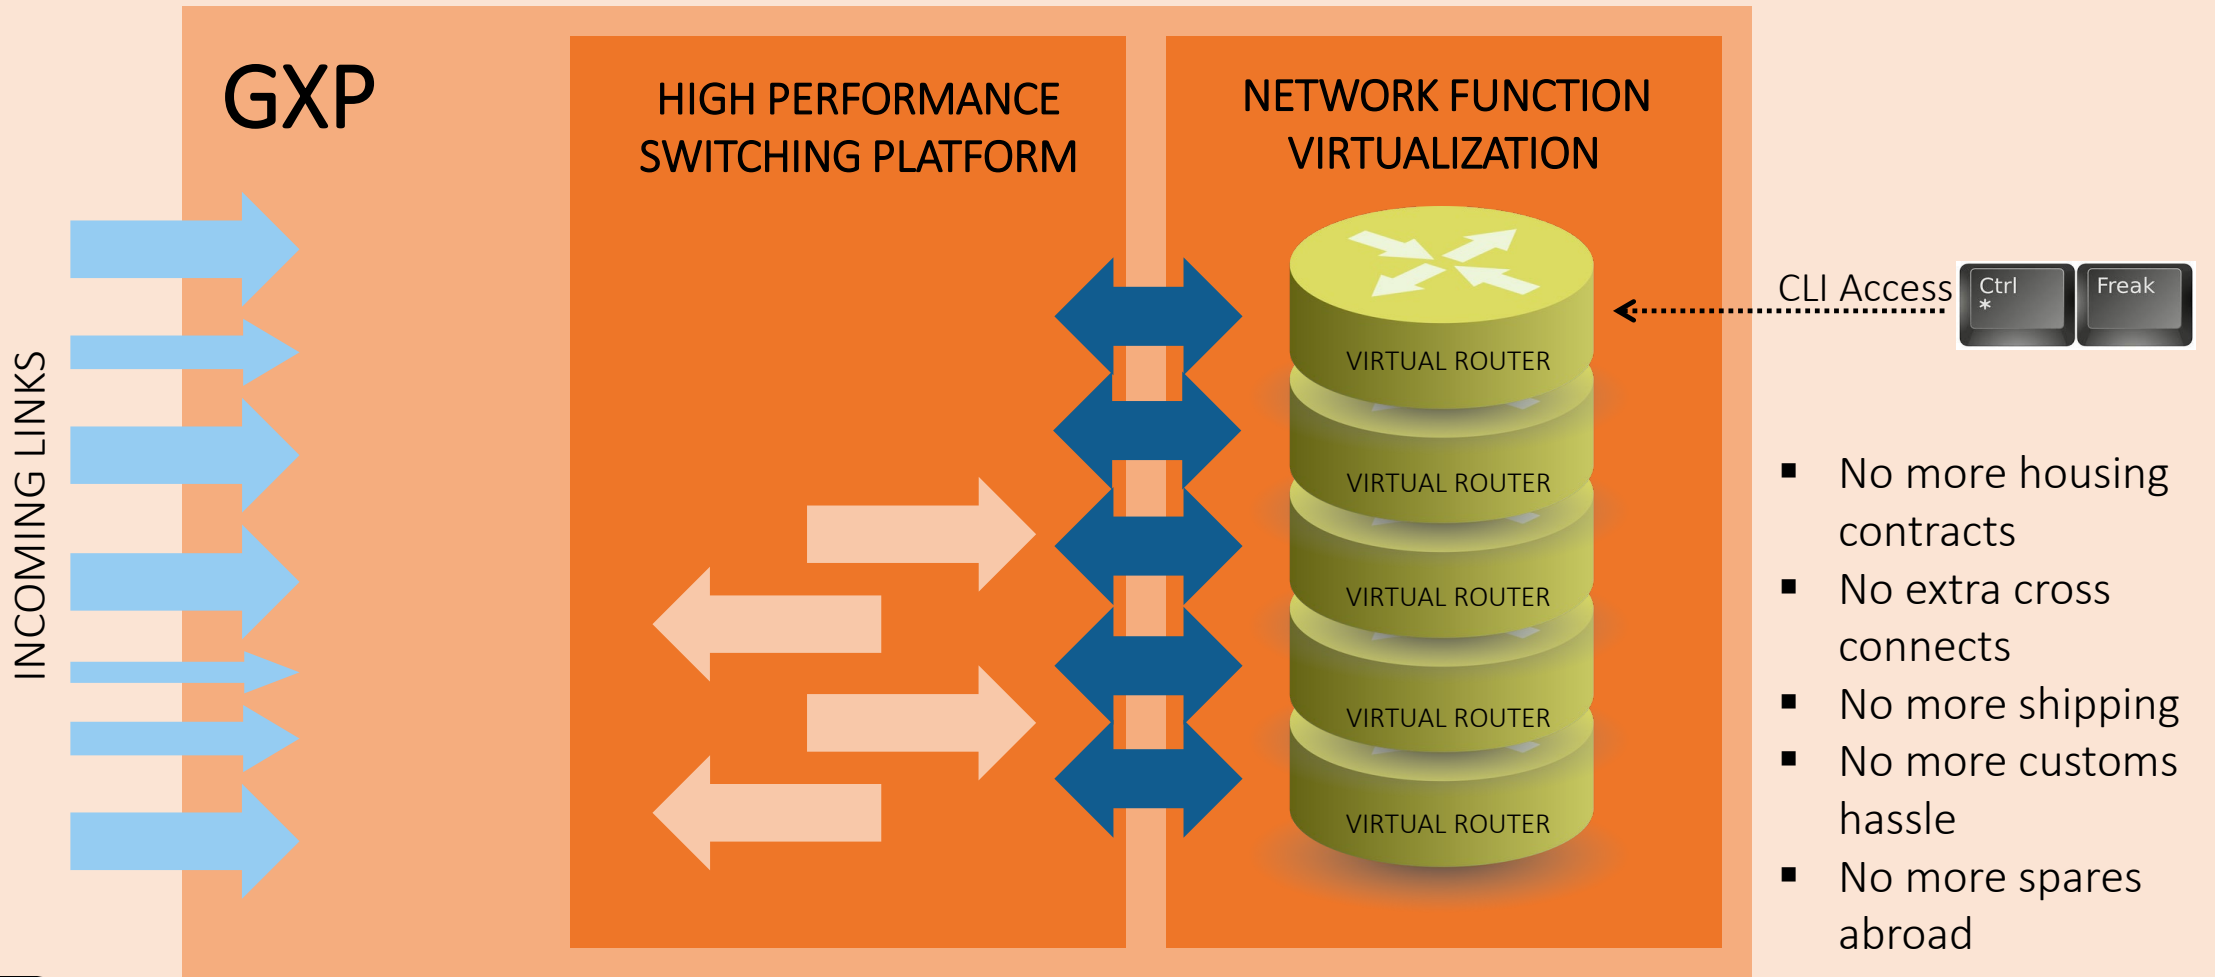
INCOMING LINKS

GXP

HIGH PERFORMANCE SWITCHING PLATFORM

NETWORK FUNCTION VIRTUALIZATION

VIRTUAL ROUTER

VIRTUAL ROUTER

VIRTUAL ROUTER

VIRTUAL ROUTER

VIRTUAL ROUTER

CLI Access

Ctrl
*

Freak

- No more housing contracts
- No extra cross connects
- No more shipping
- No more customs hassle
- No more spares abroad